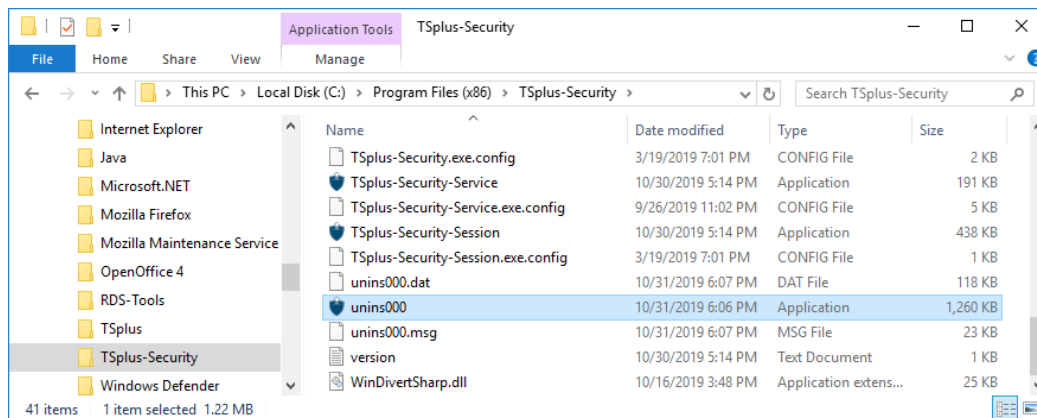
Application Tools TSplus-Security

File Home Share View Manage

This PC > Local Disk (C:) > Program Files (x86) > TSplus-Security >

Search TSplus-Security

Internet Explorer
Java
Microsoft.NET
Mozilla Firefox
Mozilla Maintenance Service
OpenOffice 4
RDS-Tools
TSplus
TSplus-Security
Windows Defender

| Name | Date modified | Type | Size |
|---|---|---|---|
| TSplus-Security.exe.config | 3/19/2019 7:01 PM | CONFIG File | 2 KB |
| TSplus-Security-Service | 10/30/2019 5:14 PM | Application | 191 KB |
| TSplus-Security-Service.exe.config | 9/26/2019 11:02 PM | CONFIG File | 5 KB |
| TSplus-Security-Session | 10/30/2019 5:14 PM | Application | 438 KB |
| TSplus-Security-Session.exe.config | 3/19/2019 7:01 PM | CONFIG File | 1 KB |
| unins000.dat | 10/31/2019 6:07 PM | DAT File | 118 KB |
| unins000 | 10/31/2019 6:06 PM | Application | 1,260 KB |
| unins000.msg | 10/31/2019 6:07 PM | MSG File | 23 KB |
| version | 10/30/2019 5:14 PM | Text Document | 1 KB |
| WinDivertSharp.dll | 10/16/2019 3:48 PM | Application extens... | 25 KB |

41 items 1 item selected 1.22 MB